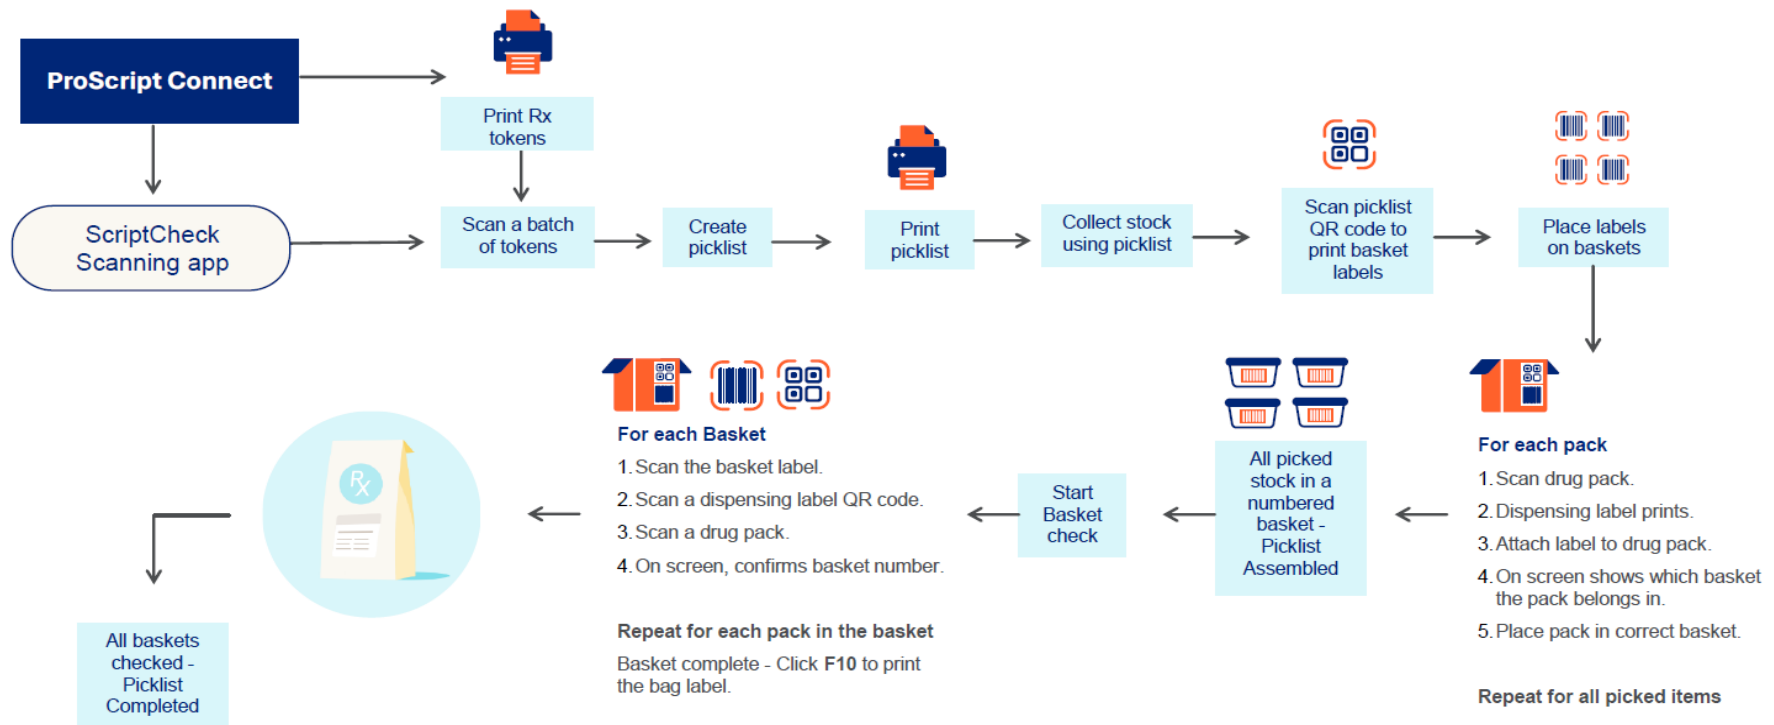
ProScript Connect

Print Rx tokens

ScriptCheck Scanning app

Scan a batch of tokens

Create picklist

Print picklist

Collect stock using picklist

Scan picklist QR code to print basket labels

Place labels on baskets

For each pack

1. Scan drug pack.
2. Dispensing label prints.
3. Attach label to drug pack.
4. On screen shows which basket the pack belongs in.
5. Place pack in correct basket.

Repeat for all picked items

All picked stock in a numbered basket - Picklist Assembled

Start Basket check

For each Basket

1. Scan the basket label.
2. Scan a dispensing label QR code.
3. Scan a drug pack.
4. On screen, confirms basket number.

Repeat for each pack in the basket

Basket complete - Click F10 to print the bag label.

Rx

All baskets checked - Picklist Completed